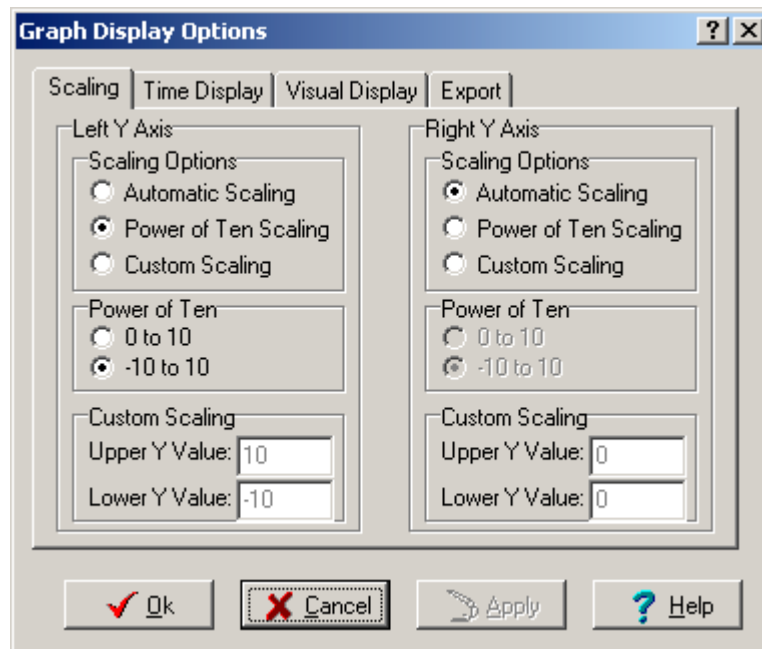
Graph Display Options

? X

Scaling | Time Display | Visual Display | Export

Left Y Axis
Scaling Options
Automatic Scaling
Power of Ten Scaling
Custom Scaling

Power of Ten
0 to 10
-10 to 10

Custom Scaling
Upper Y Value: 10
Lower Y Value: -10

Right Y Axis
Scaling Options
Automatic Scaling
Power of Ten Scaling
Custom Scaling

Power of Ten
0 to 10
-10 to 10

Custom Scaling
Upper Y Value: 0
Lower Y Value: 0

Ok | Cancel | Apply | Help